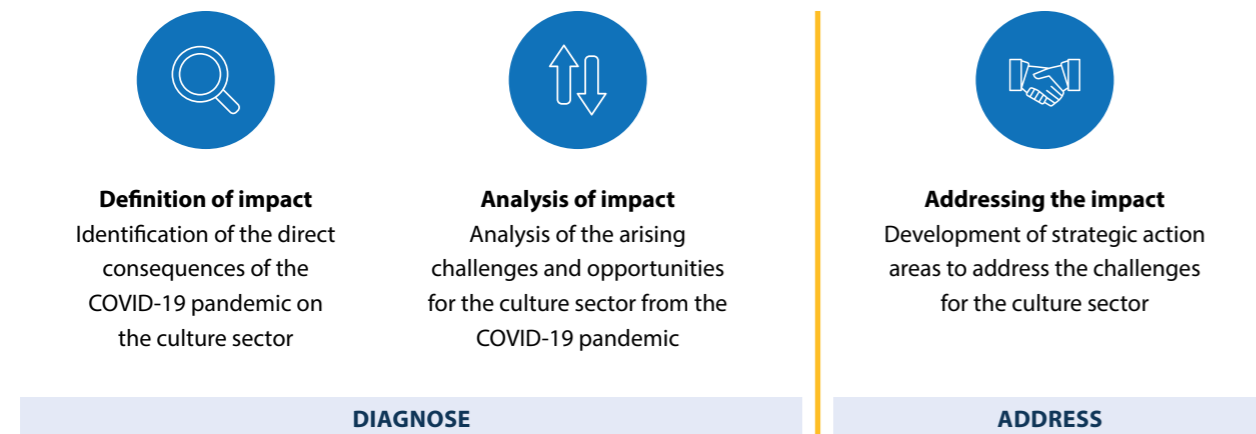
**Definition of impact**
Identification of the direct consequences of the COVID-19 pandemic on the culture sector

**Analysis of impact**
Analysis of the arising challenges and opportunities for the culture sector from the COVID-19 pandemic

DIAGNOSE

**Addressing the impact**
Development of strategic action areas to address the challenges for the culture sector

ADDRESS